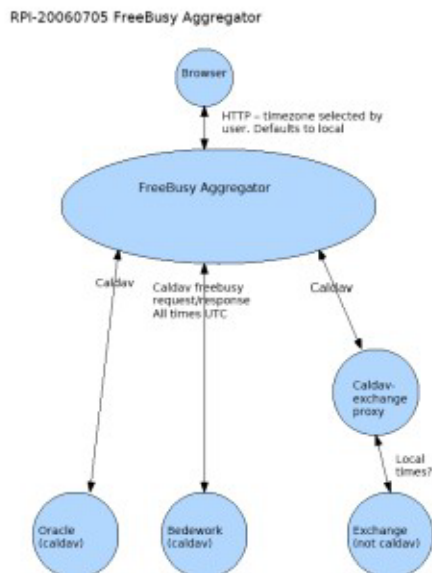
RPI-20060705 FreeBusy Aggregator

Browser

HTTP – timezone selected by user. Defaults to local

FreeBusy Aggregator

Caldav

Caldav freebusy request/response All times UTC

Caldav

Caldav-exchange proxy

Local times?

Oracle (caldav)

Bedework (caldav)

Exchange (not caldav)